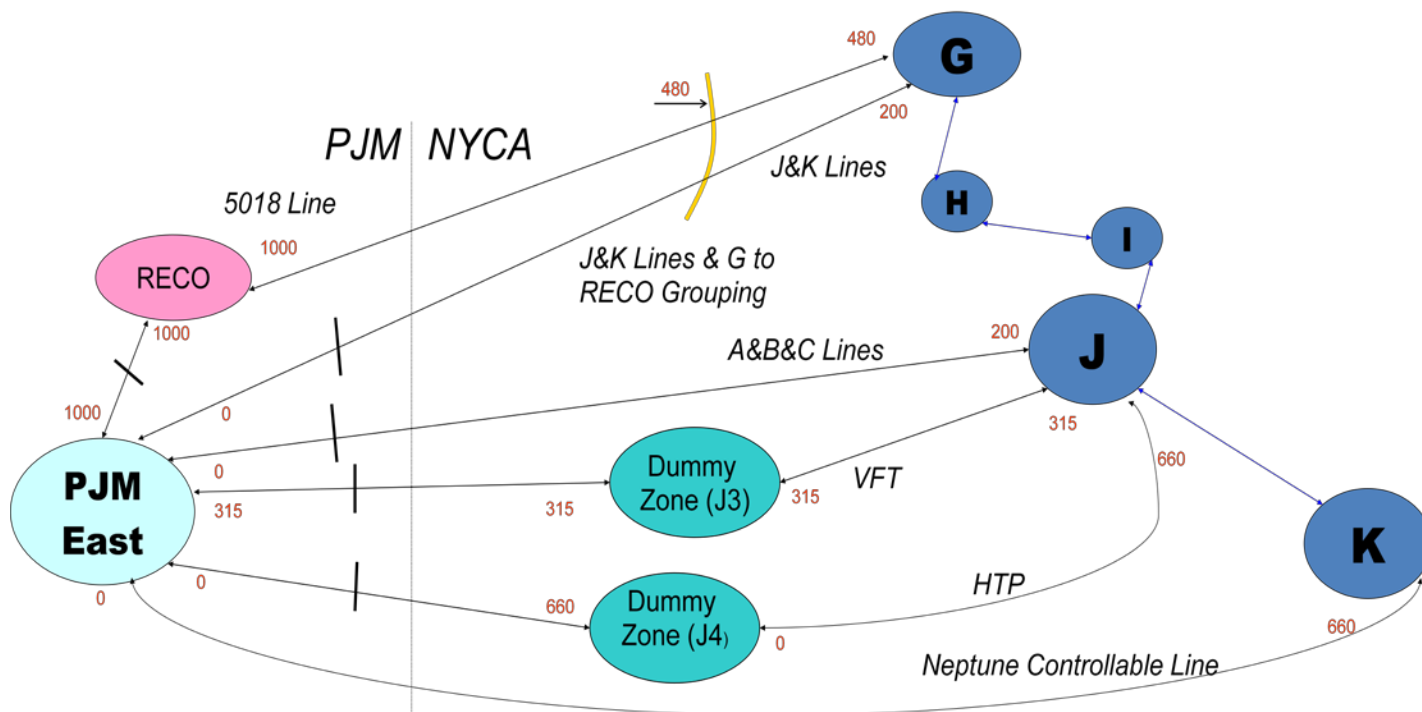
480
G
480
200
PJM NYCA
J&K Lines
5018 Line
H
1000
I
RECO
J&K Lines & G to RECO Grouping
1000
200
A&B&C Lines
J
1000
0
315
0
Dummy Zone (J3)
660
PJM East
VFT
315
315
315
K
0
HTP
0
660
Dummy Zone (J4)
0
660
Neptune Controllable Line